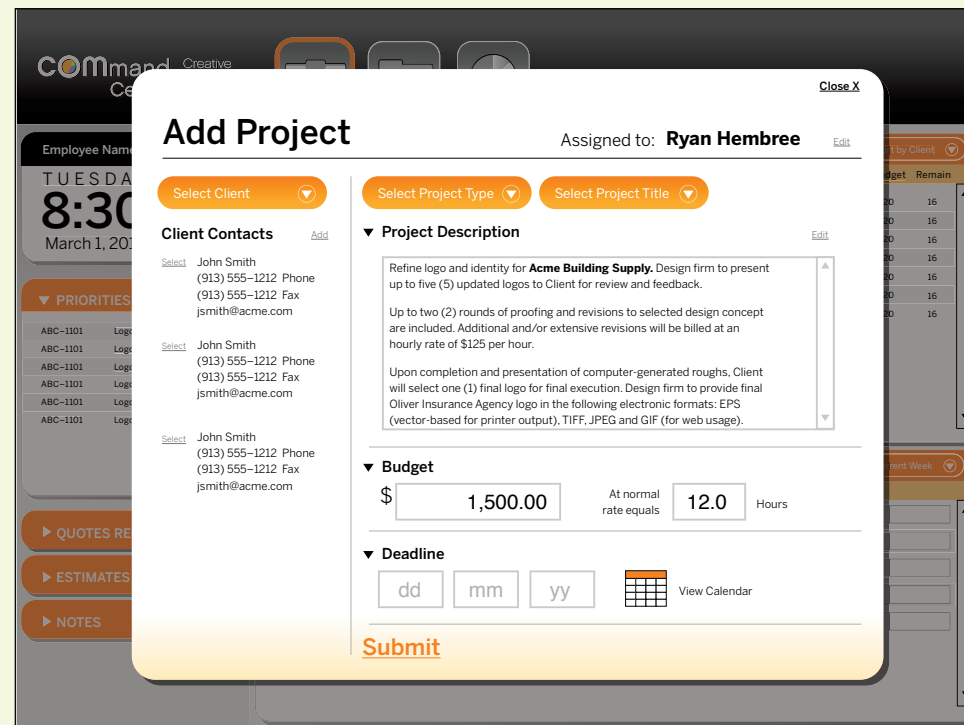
COMmand Creative Ce

Employee Nam

TUESDA

8:30

March 1, 201

▼ PRIORITIES

ABC–1101 Log
ABC–1101 Log
ABC–1101 Log
ABC–1101 Log
ABC–1101 Log
ABC–1101 Log

▶ QUOTES RE

▶ ESTIMATES

▶ NOTES

t by Client

dget Remain
20 16
20 16
20 16
20 16
20 16
20 16
20 16

rent Week

Close X

Add Project

Assigned to: **Ryan Hembree** Edit

Select Client

Client Contacts Add

Select John Smith
(913) 555–1212 Phone
(913) 555–1212 Fax
jsmith@acme.com

Select John Smith
(913) 555–1212 Phone
(913) 555–1212 Fax
jsmith@acme.com

Select John Smith
(913) 555–1212 Phone
(913) 555–1212 Fax
jsmith@acme.com

Select Project Type

Select Project Title

▼ Project Description Edit

Refine logo and identity for **Acme Building Supply.** Design firm to present up to five (5) updated logos to Client for review and feedback.

Up to two (2) rounds of proofing and revisions to selected design concept are included. Additional and/or extensive revisions will be billed at an hourly rate of $125 per hour.

Upon completion and presentation of computer-generated roughs, Client will select one (1) final logo for final execution. Design firm to provide final Oliver Insurance Agency logo in the following electronic formats: EPS (vector-based for printer output), TIFF, JPEG and GIF (for web usage).

▼ Budget

$ 1,500.00 At normal rate equals 12.0 Hours

▼ Deadline

dd mm yy View Calendar

Submit